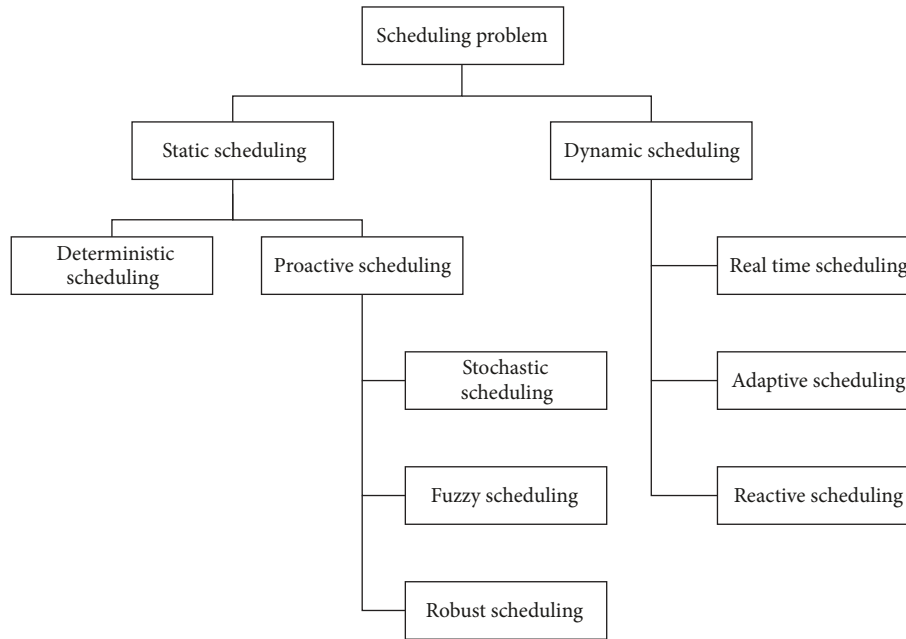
Scheduling problem

Static scheduling

Dynamic scheduling

Deterministic scheduling

Proactive scheduling

Real time scheduling

Stochastic scheduling

Adaptive scheduling

Fuzzy scheduling

Reactive scheduling

Robust scheduling